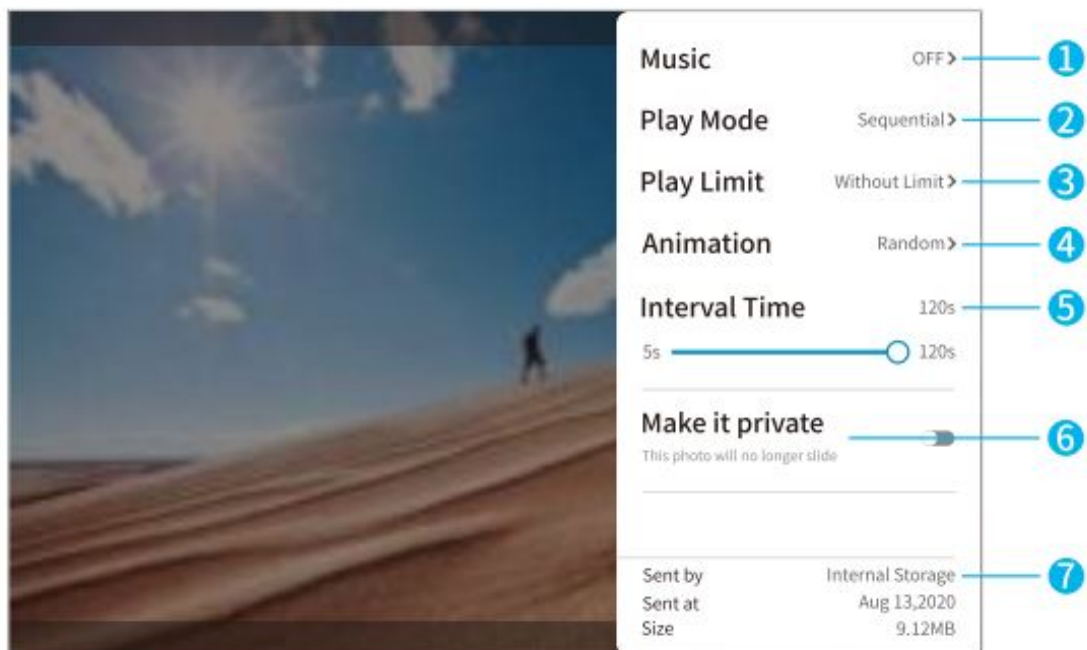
Music OFF> 1

Play Mode Sequential> 2

Play Limit Without Limit> 3

Animation Random> 4

Interval Time 120s 5

5s 120s

Make it private 6

This photo will no longer slide

Sent by Internal Storage 7

Sent at Aug 13,2020

Size 9.12MB